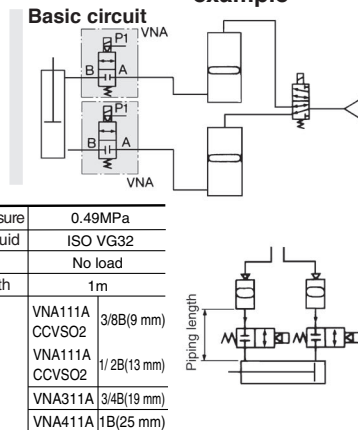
example

Basic circuit

P1
VNA
B
A
P1
B
A
VNA

| sure | 0.49MPa | |
|---|---|---|
| uid | ISO VG32 | |
| | No load | |
| th | 1m | |
| | VNA111A CCVSO2 | 3/8B(9 mm) |
| | VNA111A CCVSO2 | 1/ 2B(13 mm) |
| | VNA311A | 3/4B(19 mm) |
| | VNA411A | 1B(25 mm) |

Piping length